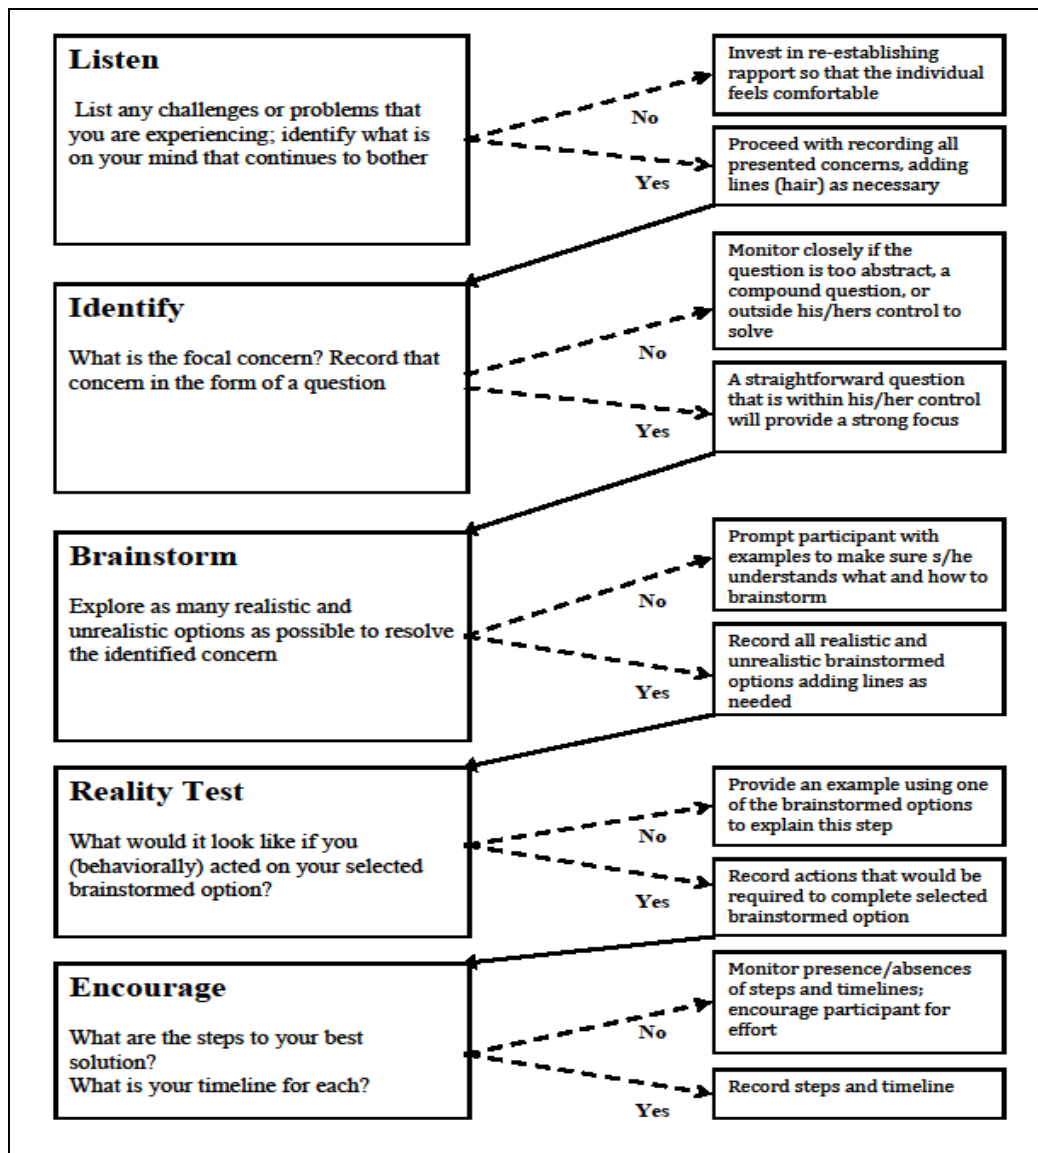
Listen

List any challenges or problems that you are experiencing; identify what is on your mind that continues to bother

No

Invest in re-establishing rapport so that the individual feels comfortable

Yes

Proceed with recording all presented concerns, adding lines (hair) as necessary

Identify

What is the focal concern? Record that concern in the form of a question

No

Monitor closely if the question is too abstract, a compound question, or outside his/hers control to solve

Yes

A straightforward question that is within his/her control will provide a strong focus

Brainstorm

Explore as many realistic and unrealistic options as possible to resolve the identified concern

No

Prompt participant with examples to make sure s/he understands what and how to brainstorm

Yes

Record all realistic and unrealistic brainstormed options adding lines as needed

Reality Test

What would it look like if you (behaviorally) acted on your selected brainstormed option?

No

Provide an example using one of the brainstormed options to explain this step

Yes

Record actions that would be required to complete selected brainstormed option

Encourage

What are the steps to your best solution?
What is your timeline for each?

No

Monitor presence/absences of steps and timelines; encourage participant for effort

Yes

Record steps and timeline